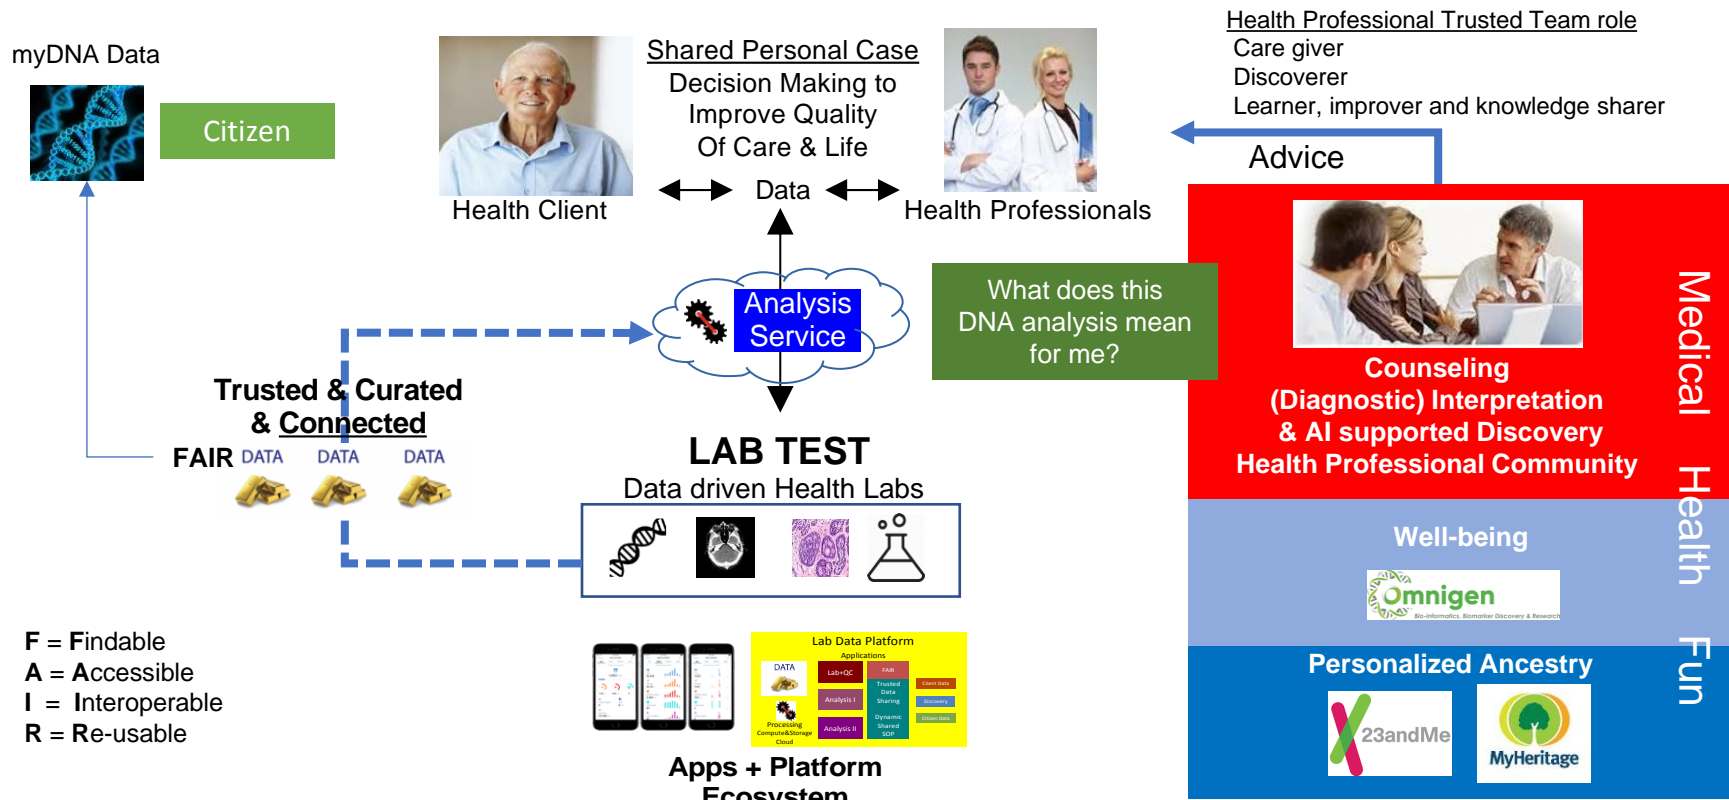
myDNA Data

Citizen

Shared Personal Case
Decision Making to
Improve Quality
Of Care & Life

Health Client

Data

Health Professionals

Health Professional Trusted Team role
Care giver
Discoverer
Learner, improver and knowledge sharer

Advice

Analysis Service

What does this DNA analysis mean for me?

Counseling
(Diagnostic) Interpretation
& AI supported Discovery
Health Professional Community

Medical Health Fun

Trusted & Curated
& Connected

FAIR DATA DATA DATA

LAB TEST
Data driven Health Labs

Well-being

Omnigen
Bio-informatics, Biomarker Discovery & Research

Personalized Ancestry

23andMe

MyHeritage

F = Findable
A = Accessible
I = Interoperable
R = Re-usable

Lab Data Platform
Applications
DATA
Lab+QC
FAIR
Trusted Data Sharing
Analysis I
Analysis II
Dynamic Shared SOP
Client Data
Discovery
Citizen Data
Processing Compute&Storage Cloud

Apps + Platform
Ecosystem